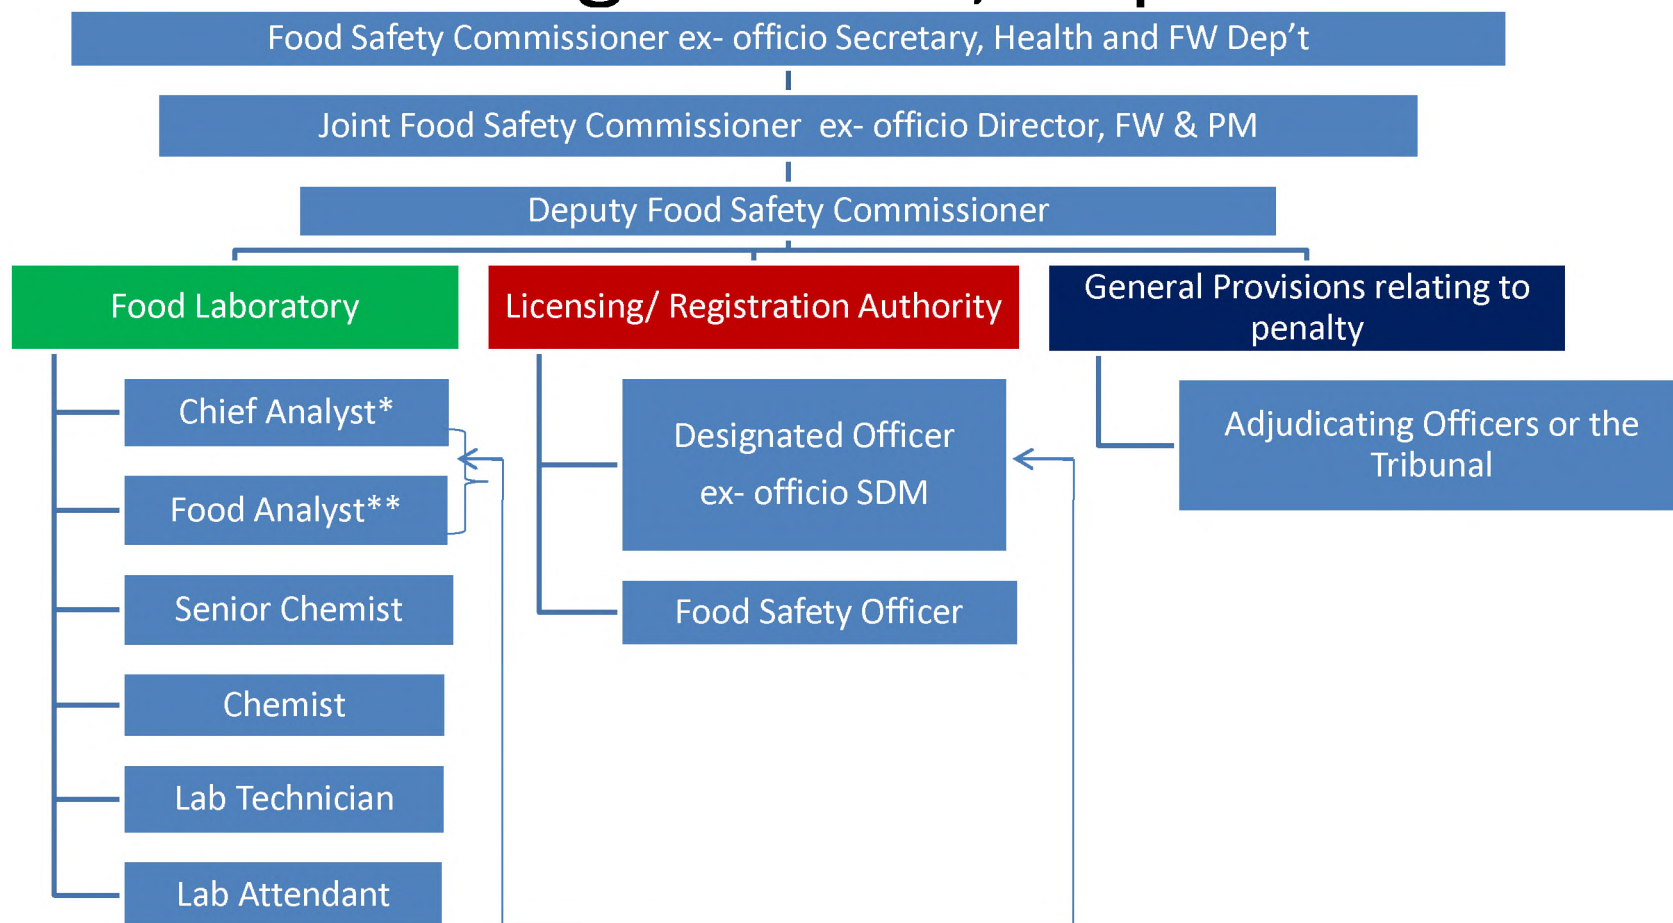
Food Safety Commissioner ex- officio Secretary, Health and FW Dep't

Joint Food Safety Commissioner ex- officio Director, FW & PM

Deputy Food Safety Commissioner

Food Laboratory

Licensing/ Registration Authority

General Provisions relating to penalty

Chief Analyst*

Food Analyst**

Senior Chemist

Chemist

Lab Technician

Lab Attendant

Designated Officer ex- officio SDM

Food Safety Officer

Adjudicating Officers or the Tribunal